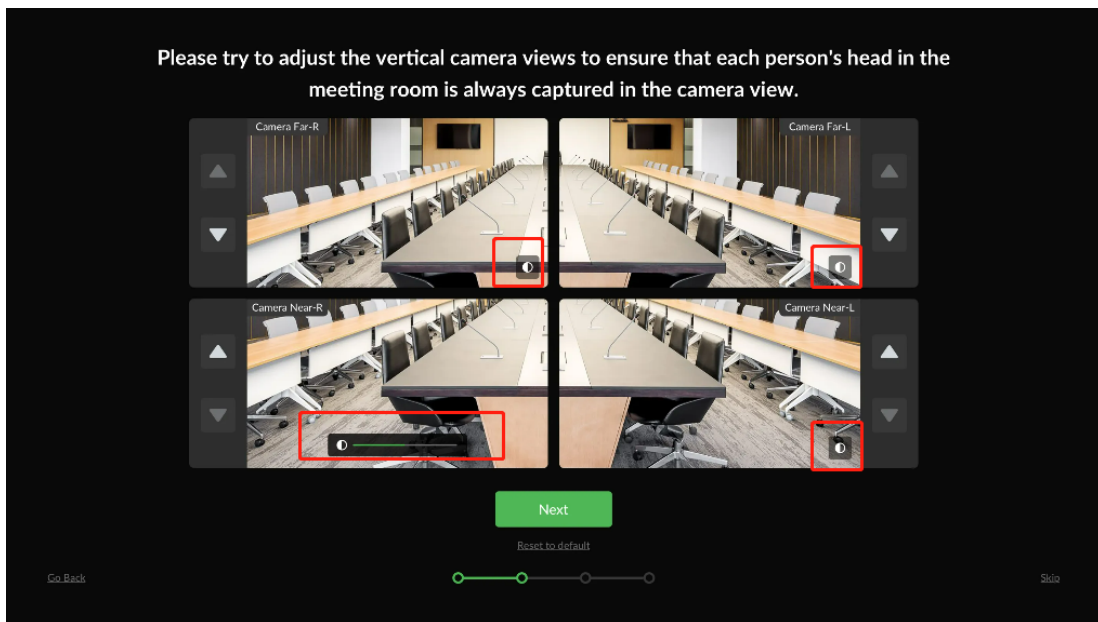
Please try to adjust the vertical camera views to ensure that each person's head in the meeting room is always captured in the camera view.

Camera Far-R

Camera Far-L

Camera Near-R

Camera Near-L

Next

Reset to default

Go Back

Skip